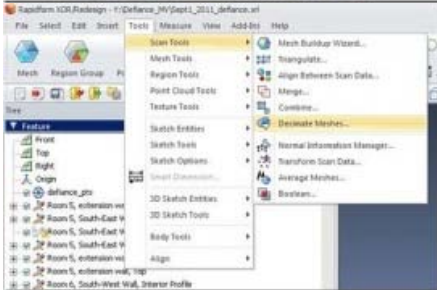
Rapidform XOR/Redesign - F:\Defiance_MV\Sept1_2011_defiance.xrl

File Select Edit Insert Tools Measure View Add-Ins Help

Mesh Region Group P

Tree

Feature

Front

Top

Right

Origin

defiance_pts

Room 5, extension w

Room 5, South-East W

Room 5, South-East W

Room 5, South-East W

Room 5, South-East W

Room 5, extension w

Room 5, extension wall, Top

Room 6, South-West Wall, Interior Profile

Scan Tools

Mesh Tools

Region Tools

Point Cloud Tools

Texture Tools

Sketch Entities

Sketch Tools

Sketch Options

Smart Dimension...

3D Sketch Entities

3D Sketch Tools

Body Tools

Align

Mesh Buildup Wizard...

Triangulate...

Align Between Scan Data...

Merge...

Combine...

Decimate Meshes...

Normal Information Manager...

Transform Scan Data...

Average Meshes...

Boolean...